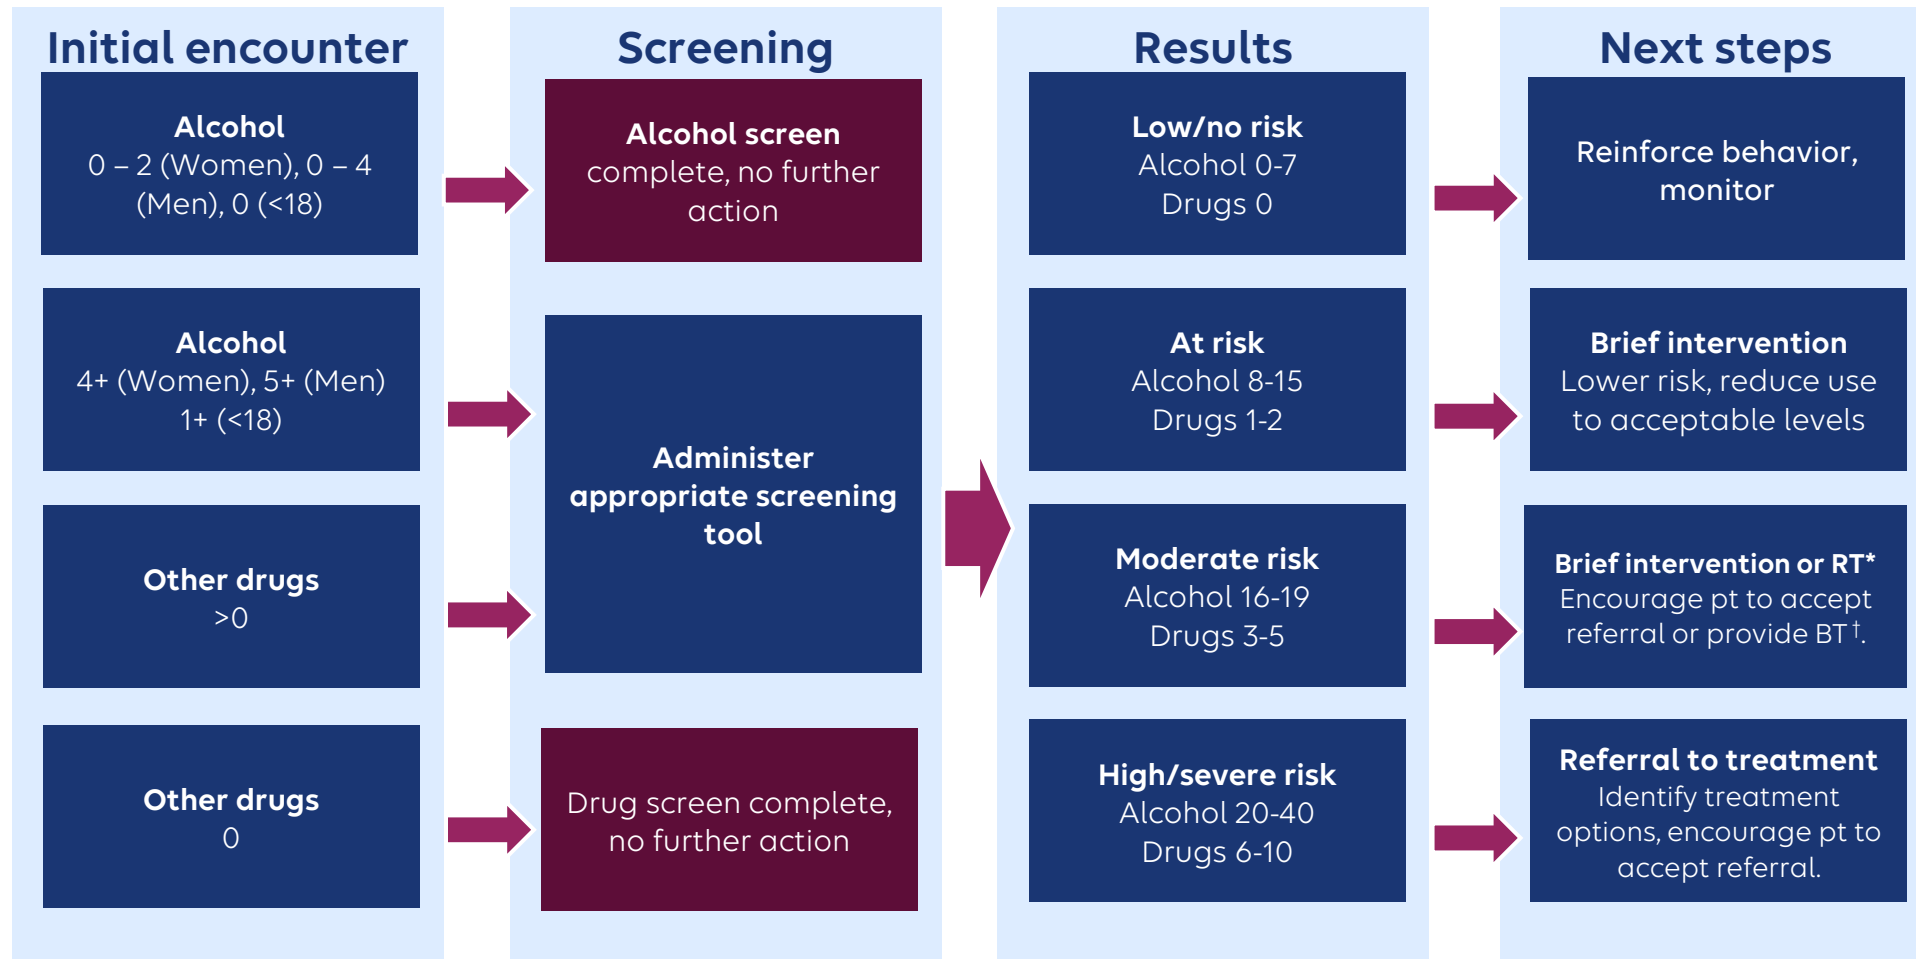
Initial encounter

Alcohol
0 – 2 (Women), 0 – 4 (Men), 0 (<18)

Alcohol
4+ (Women), 5+ (Men)
1+ (<18)

Other drugs
>0

Other drugs
0

Screening

Alcohol screen complete, no further action

Administer appropriate screening tool

Drug screen complete, no further action

Results

Low/no risk
Alcohol 0-7
Drugs 0

At risk
Alcohol 8-15
Drugs 1-2

Moderate risk
Alcohol 16-19
Drugs 3-5

High/severe risk
Alcohol 20-40
Drugs 6-10

Next steps

Reinforce behavior, monitor

Brief intervention
Lower risk, reduce use to acceptable levels

Brief intervention or RT*
Encourage pt to accept referral or provide BT†.

Referral to treatment
Identify treatment options, encourage pt to accept referral.